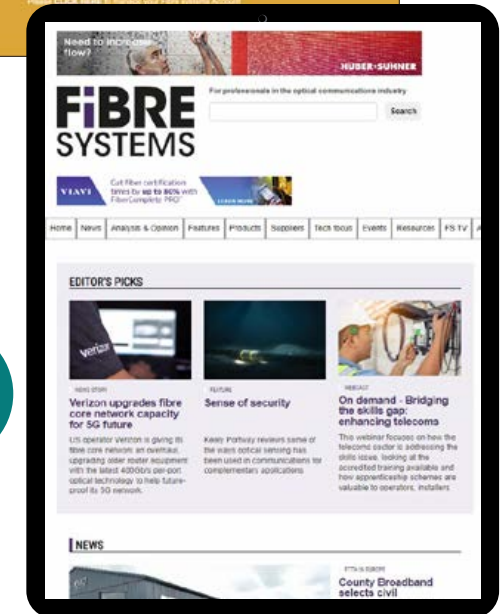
Need to increase flow?

HUBER+SUHNER

FiBRE SYSTEMS

For professionals in the optical communications industry

Search

VIAVI

Cut fiber certification times by up to 80% with FiberComplete PRO™

LEARN MORE

Home | News | Analysis & Opinion | Features | Products | Suppliers | Tech focus | Events | Resources | FS TV

EDITOR'S PICKS

verizon

NEWS STORY

Verizon upgrades fibre core network capacity for 5G future

US operator Verizon is giving its fibre core network an overhaul, upgrading older router equipment with the latest 400Gb/s per-port optical technology to help future-proof its 5G network.

FEATURE

Sense of security

Keely Portway reviews some of the ways optical sensing has been used in communications for complementary applications

WEBCAST

On demand - Bridging the skills gap: enhancing telecoms

This webinar focuses on how the telecoms sector is addressing the skills issue, looking at the accredited training available and how apprenticeship schemes are valuable to operators, installers

NEWS

FTTH IN EUROPE

County Broadband selects civil